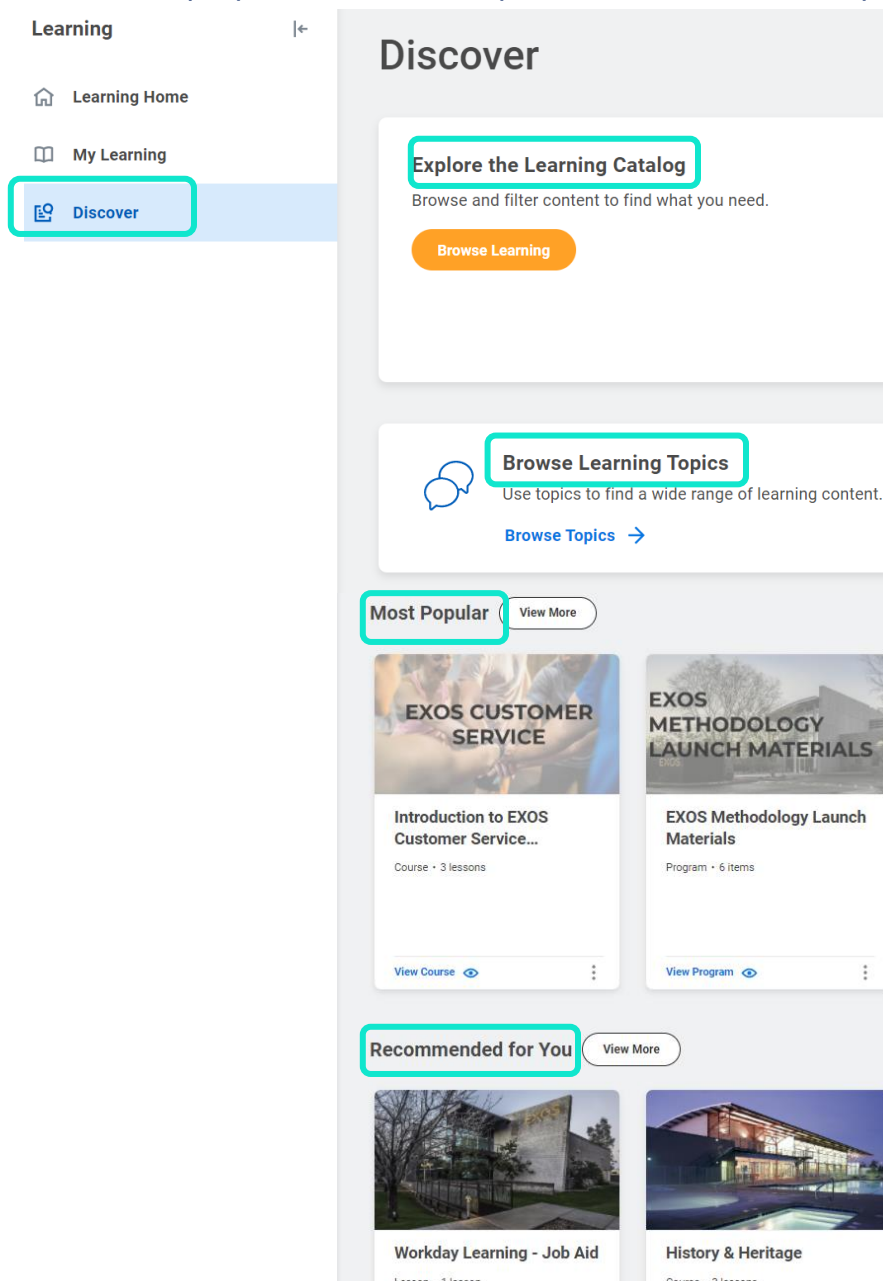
Learning

Learning Home

My Learning

Discover

Discover

Explore the Learning Catalog

Browse and filter content to find what you need.

Browse Learning

Browse Learning Topics

Use topics to find a wide range of learning content.

Browse Topics →

Most Popular

View More

EXOS CUSTOMER SERVICE

Introduction to EXOS Customer Service...

Course • 3 lessons

View Course

EXOS METHODOLOGY LAUNCH MATERIALS

EXOS

EXOS Methodology Launch Materials

Program • 6 items

View Program

Recommended for You

View More

Workday Learning - Job Aid

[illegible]

History & Heritage

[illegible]